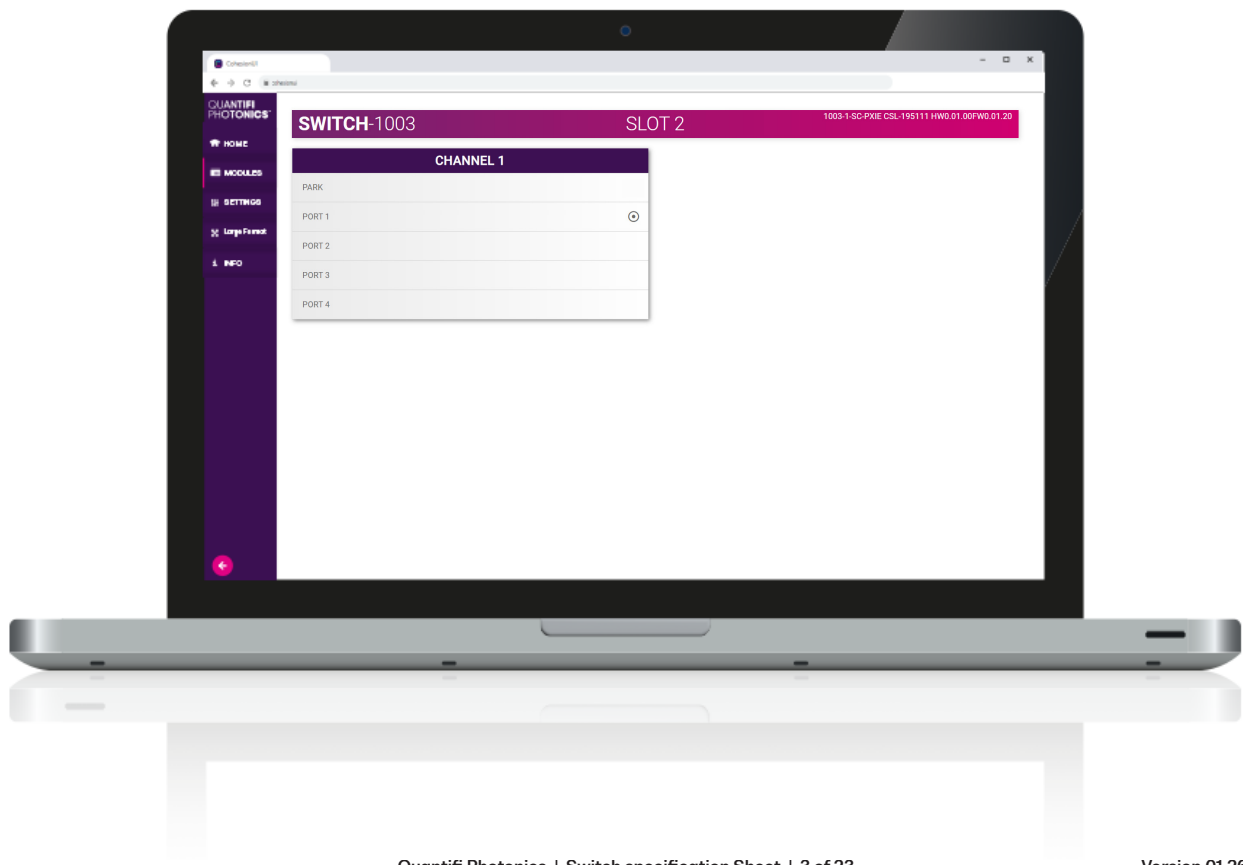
CohesionUI

QUANTIFI PHOTONICS

HOME

MODULES

SETTINGS

Large Format

INFO

SWITCH-1003

SLOT 2

1003-1-SC-PXIE CSL-195111 HW0.01.00FW0.01.20

CHANNEL 1

PARK

PORT 1

PORT 2

PORT 3

PORT 4

Quantifi Photonics | Switch specification Sheet | 3 of 23

Version 01.26